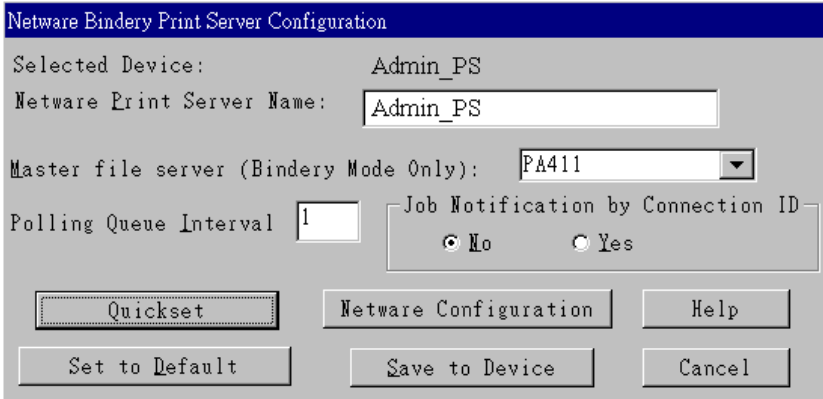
Netware Bindery Print Server Configuration

Selected Device: Admin_PS

Netware Print Server Name: Admin_PS

Master file server (Bindery Mode Only): PA411

Polling Queue Interval 1

Job Notification by Connection ID

No

Yes

Quickset

Netware Configuration

Help

Set to Default

Save to Device

Cancel